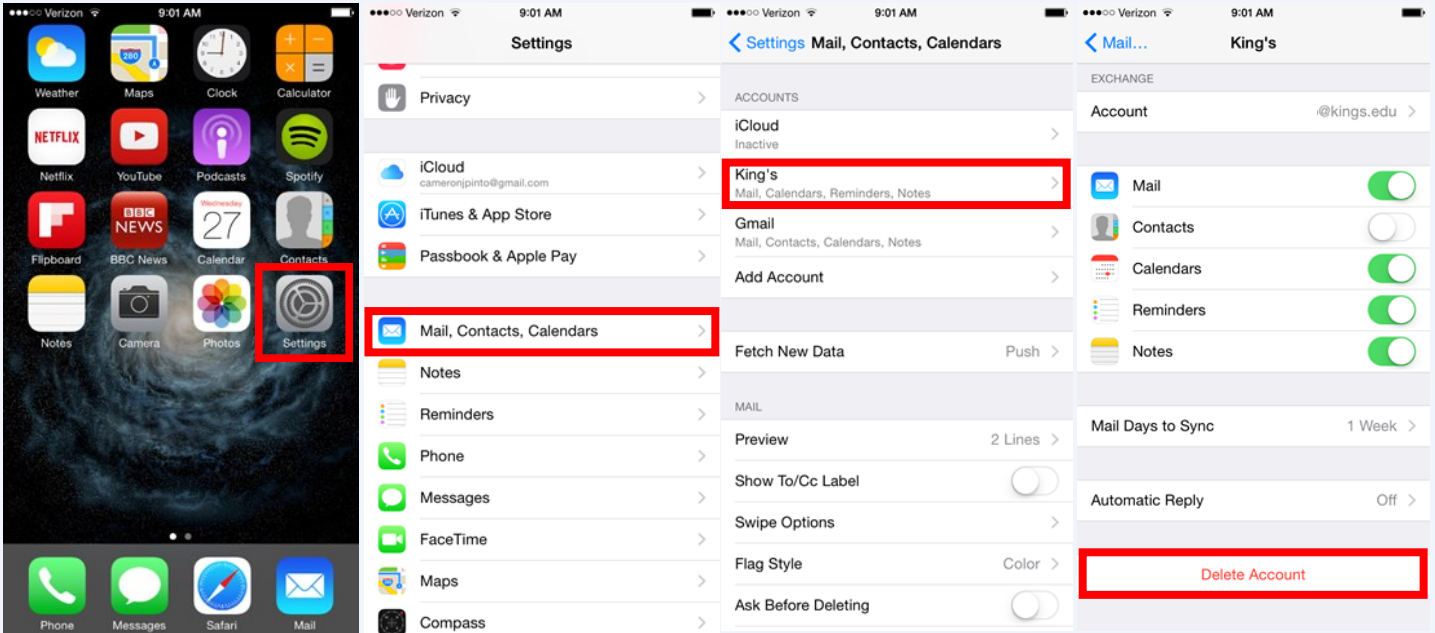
●●●○○ Verizon 9:01 AM

Weather
Maps
Clock
Calculator
NETFLIX
Netflix
YouTube
Podcasts
Spotify
Flipboard
BBC NEWS
BBC News
Wednesday 27
Calendar
Contacts
Notes
Camera
Photos
Settings
Phone
Messages
Safari
Mail

●●●○○ Verizon 9:01 AM
Settings
Privacy
iCloud
cameronjpinto@gmail.com
iTunes & App Store
Passbook & Apple Pay
Mail, Contacts, Calendars
Notes
Reminders
Phone
Messages
FaceTime
Maps
Compass

●●●○○ Verizon 9:01 AM
Settings Mail, Contacts, Calendars
ACCOUNTS
iCloud
Inactive
King's
Mail, Calendars, Reminders, Notes
Gmail
Mail, Contacts, Calendars, Notes
Add Account
Fetch New Data Push
MAIL
Preview 2 Lines
Show To/Cc Label
Swipe Options
Flag Style Color
Ask Before Deleting

●●●○○ Verizon 9:01 AM
Mail... King's
EXCHANGE
Account @kings.edu
Mail
Contacts
Calendars
Reminders
Notes
Mail Days to Sync 1 Week
Automatic Reply Off
Delete Account